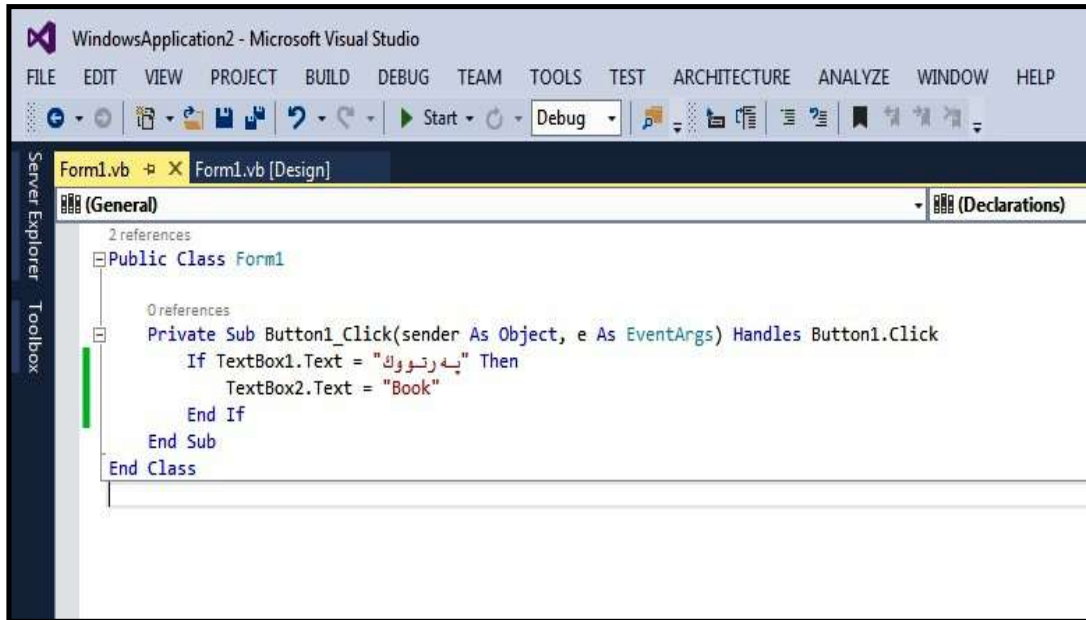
WindowsApplication2 - Microsoft Visual Studio

FILE EDIT VIEW PROJECT BUILD DEBUG TEAM TOOLS TEST ARCHITECTURE ANALYZE WINDOW HELP

Start · Debug

Server Explorer Toolbox

Form1.vb Form1.vb [Design]

(General) (Declarations)

2 references
Public Class Form1

0 references
Private Sub Button1_Click(sender As Object, e As EventArgs) Handles Button1.Click
If TextBox1.Text = "بەرتووك" Then
TextBox2.Text = "Book"
End If
End Sub
End Class